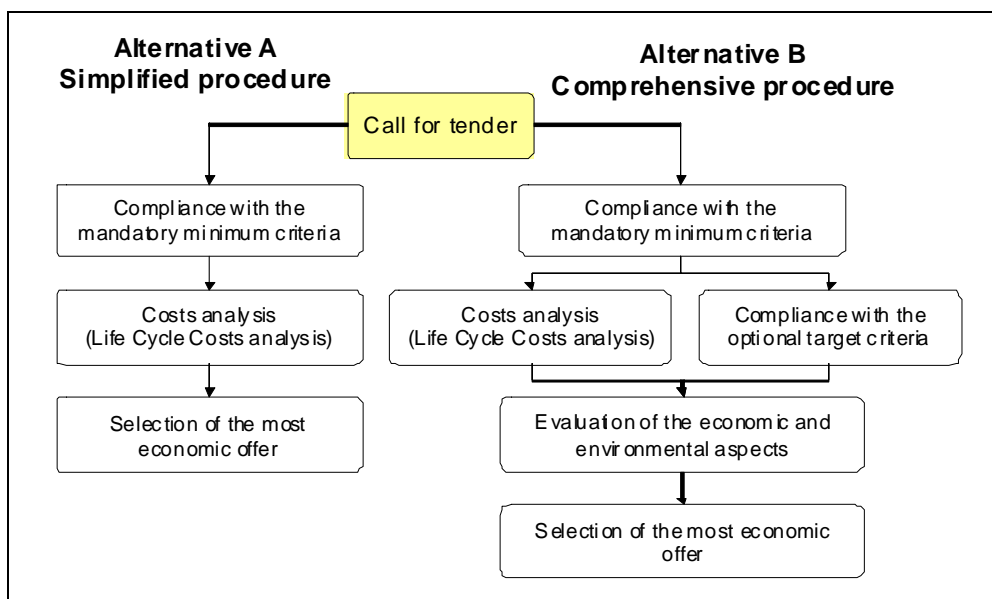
Alternative A
Simplified procedure

Alternative B
Comprehensive procedure

Call for tender

Compliance with the mandatory minimum criteria

Costs analysis (Life Cycle Costs analysis)

Selection of the most economic offer

Compliance with the mandatory minimum criteria

Costs analysis (Life Cycle Costs analysis)

Compliance with the optional target criteria

Evaluation of the economic and environmental aspects

Selection of the most economic offer